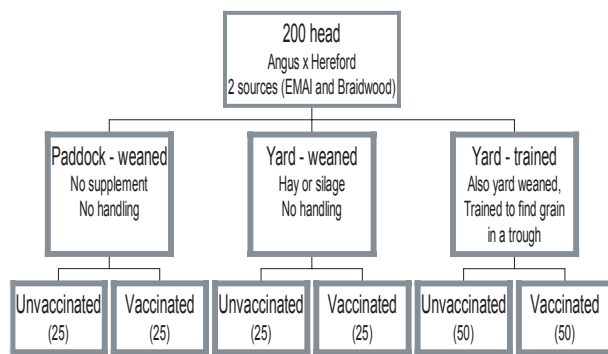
200 head
Angus x Hereford
2 sources (EMAI and Braidwood)

Paddock - weaned
No supplement
No handling

Yard - weaned
Hay or silage
No handling

Yard - trained
Also yard weaned,
Trained to find grain in a trough

Unvaccinated (25)

Vaccinated (25)

Unvaccinated (25)

Vaccinated (25)

Unvaccinated (50)

Vaccinated (50)